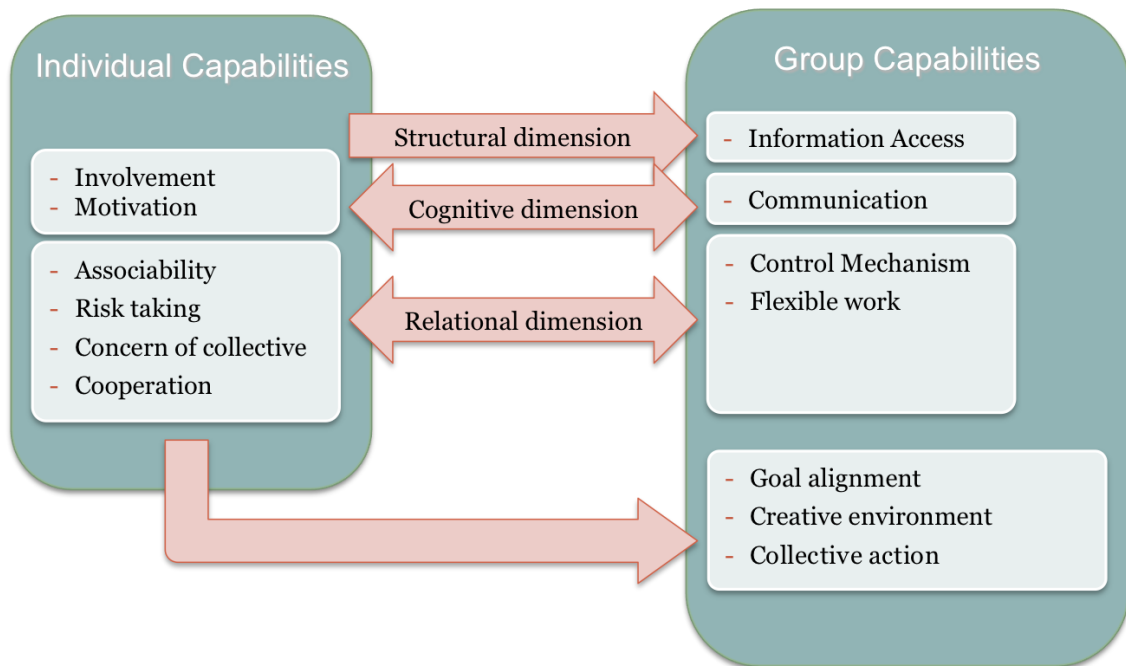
Individual Capabilities

- Involvement
- Motivation

- Associability
- Risk taking
- Concern of collective
- Cooperation

Structural dimension

Cognitive dimension

Relational dimension

Group Capabilities

- Information Access

- Communication

- Control Mechanism
- Flexible work

- Goal alignment
- Creative environment
- Collective action